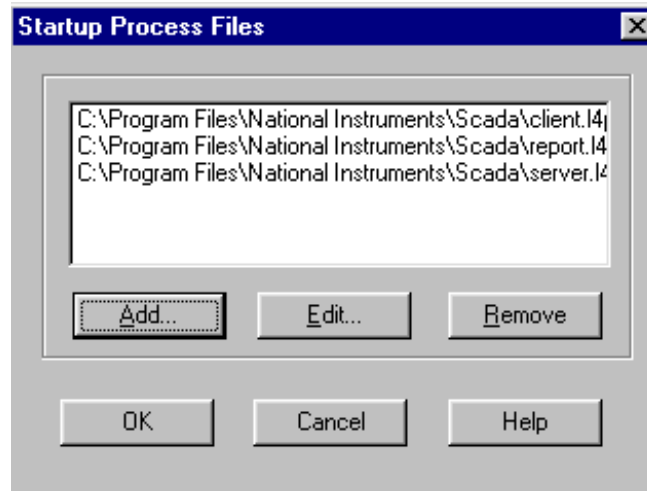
Startup Process Files

C:\Program Files\National Instruments\Scada\client.l4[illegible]
C:\Program Files\National Instruments\Scada\report.l4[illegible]
C:\Program Files\National Instruments\Scada\server.l4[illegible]

Add...
Edit...
Remove

OK
Cancel
Help